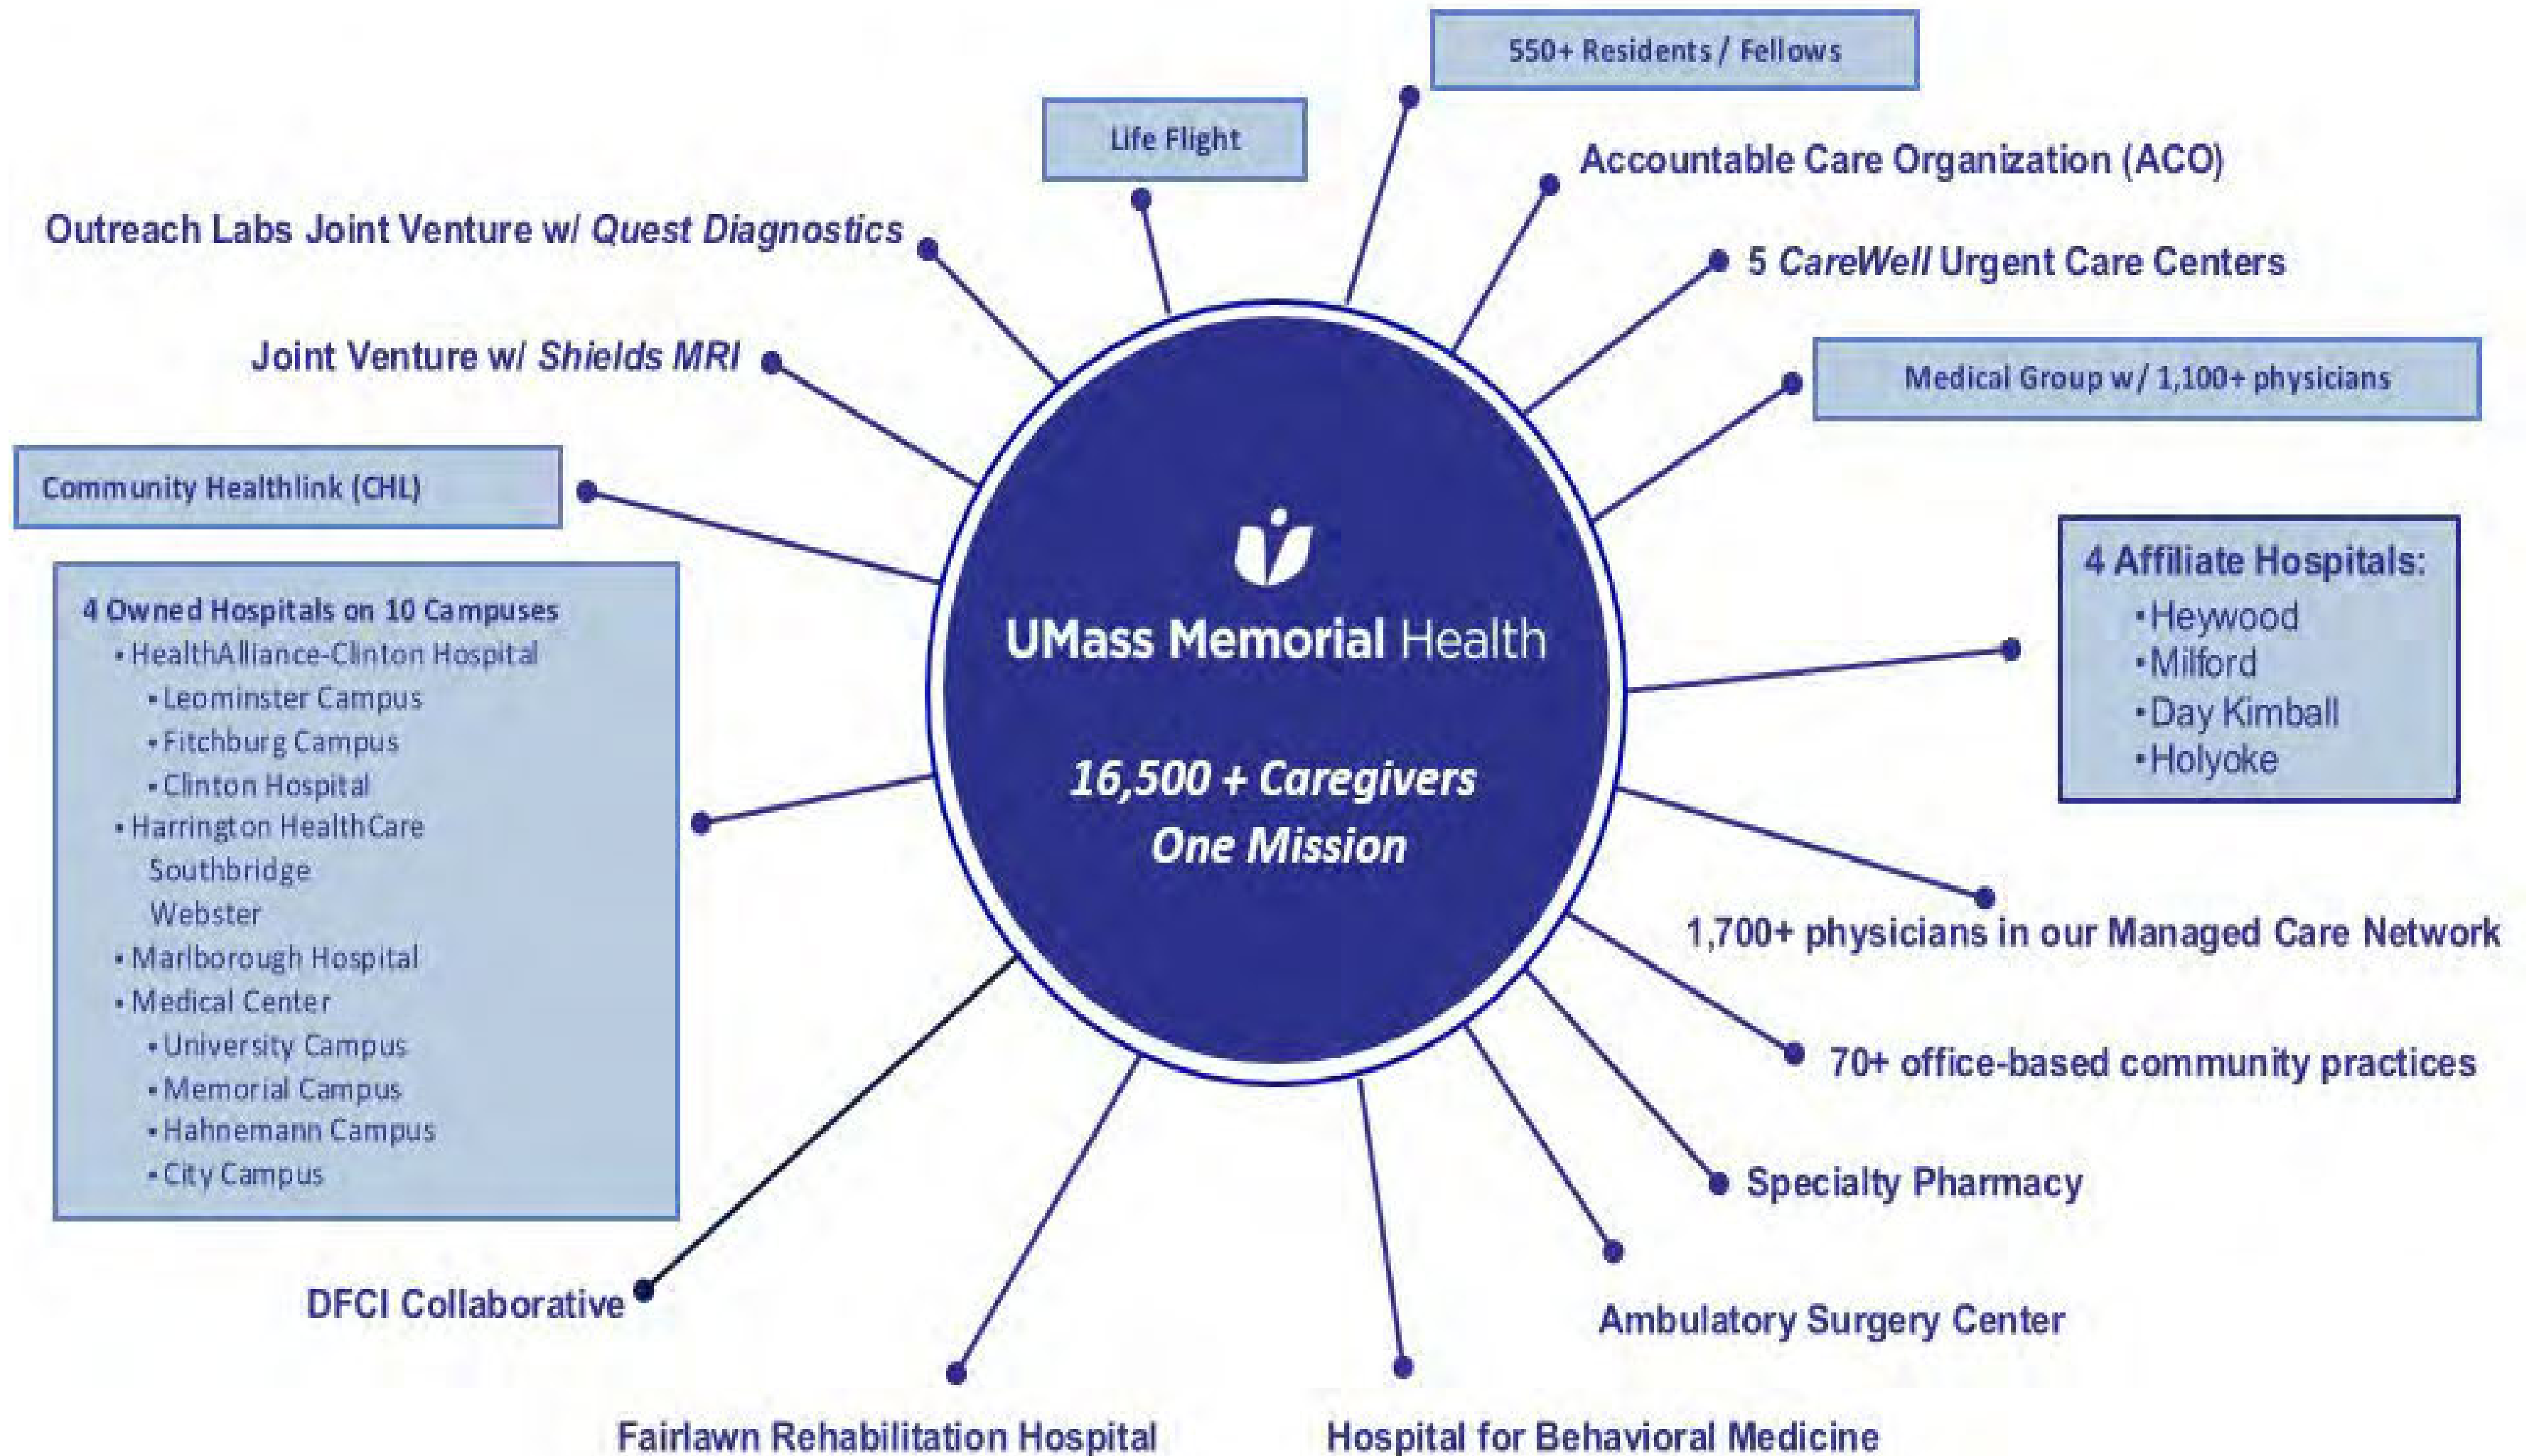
550+ Residents / Fellows

Life Flight

Accountable Care Organization (ACO)

Outreach Labs Joint Venture w/ *Quest Diagnostics*

5 *CareWell* Urgent Care Centers

Joint Venture w/ *Shields MRI*

Medical Group w/ 1,100+ physicians

Community Healthlink (CHL)

4 Owned Hospitals on 10 Campuses
• HealthAlliance-Clinton Hospital
• Leominster Campus
• Fitchburg Campus
• Clinton Hospital
• Harrington HealthCare
Southbridge
Webster
• Marlborough Hospital
• Medical Center
• University Campus
• Memorial Campus
• Hahnemann Campus
• City Campus

UMass Memorial Health

16,500 + Caregivers
One Mission

4 Affiliate Hospitals:
• Heywood
• Milford
• Day Kimball
• Holyoke

1,700+ physicians in our Managed Care Network

70+ office-based community practices

Specialty Pharmacy

DFCI Collaborative

Ambulatory Surgery Center

Fairlawn Rehabilitation Hospital

Hospital for Behavioral Medicine